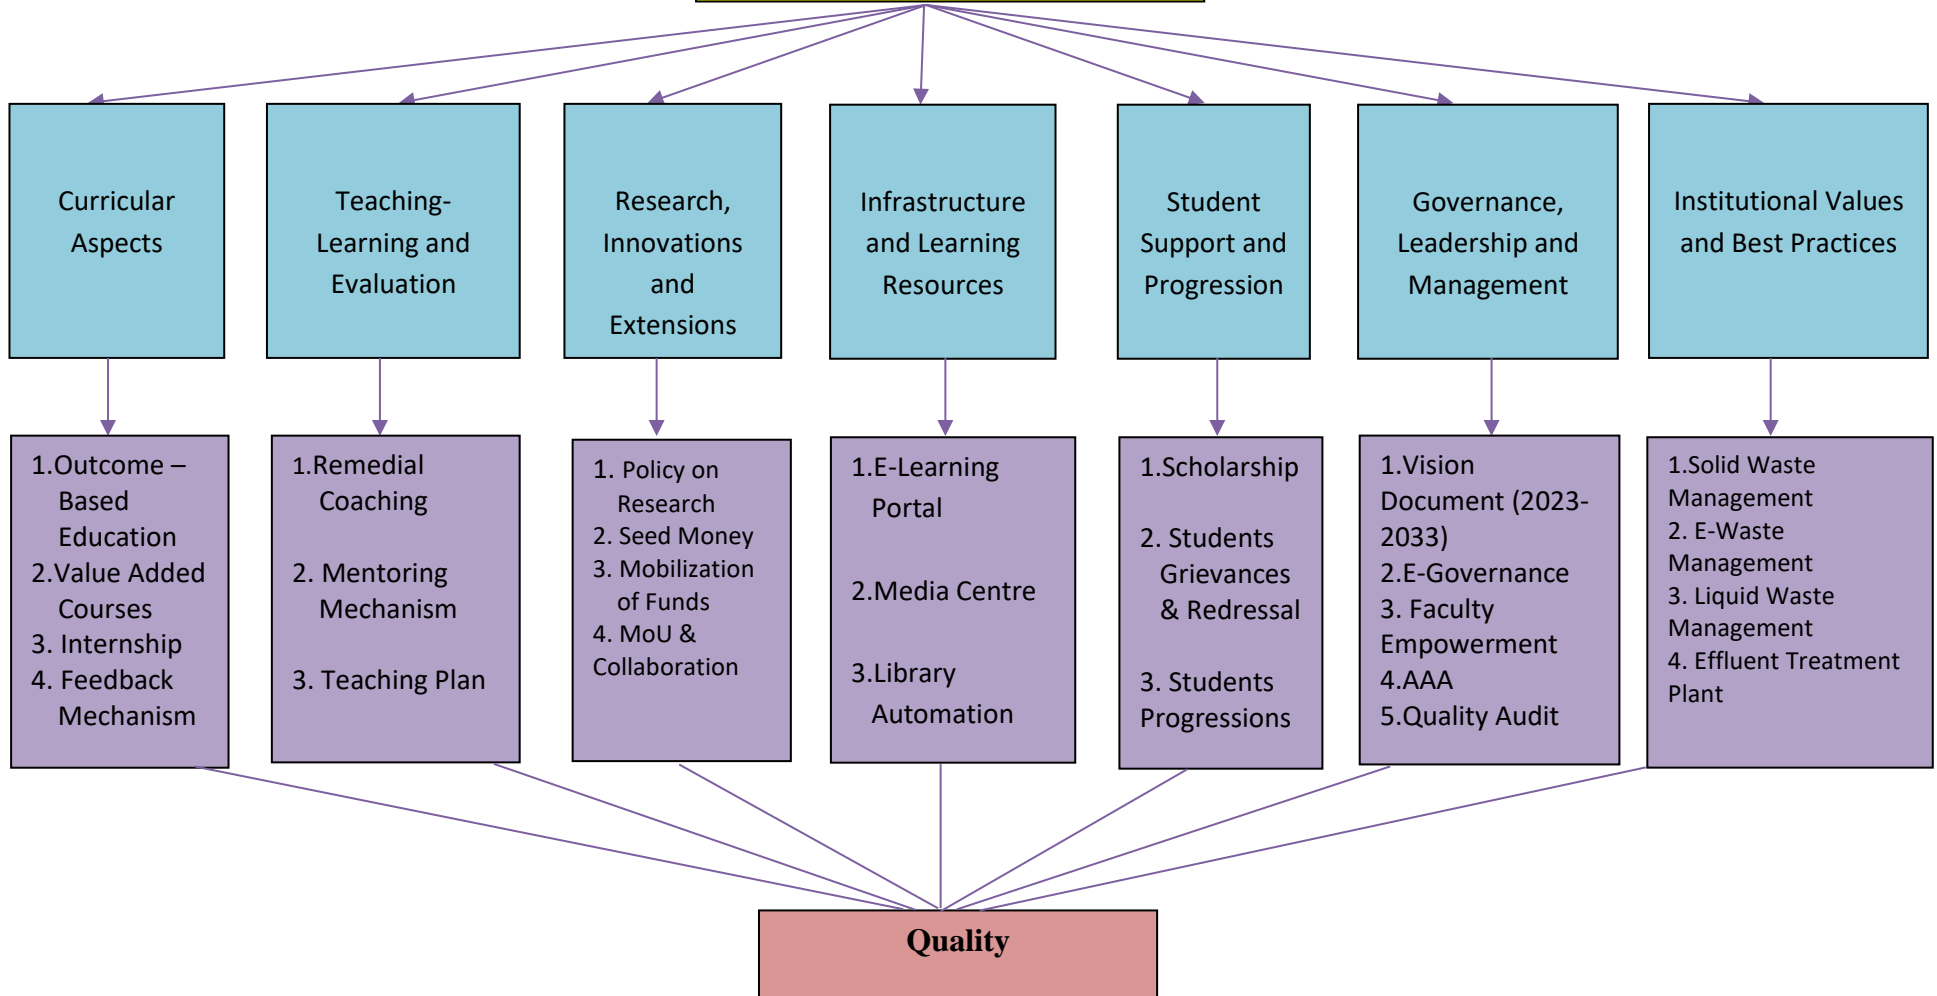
Curricular Aspects

Teaching-Learning and Evaluation

Research, Innovations and Extensions

Infrastructure and Learning Resources

Student Support and Progression

Governance, Leadership and Management

Institutional Values and Best Practices

1.Outcome – Based Education
2.Value Added Courses
3. Internship
4. Feedback Mechanism

1.Remedial Coaching

2. Mentoring Mechanism

3. Teaching Plan

1. Policy on Research
2. Seed Money
3. Mobilization of Funds
4. MoU & Collaboration

1.E-Learning Portal

2.Media Centre

3.Library Automation

1.Scholarship

2. Students Grievances & Redressal

3. Students Progressions

1.Vision Document (2023-2033)
2.E-Governance
3. Faculty Empowerment
4.AAA
5.Quality Audit

1.Solid Waste Management
2. E-Waste Management
3. Liquid Waste Management
4. Effluent Treatment Plant

Quality